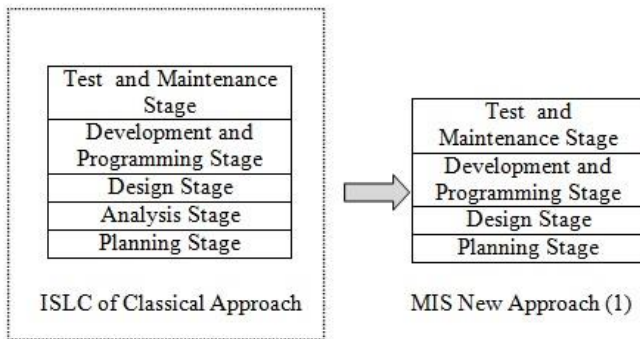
| Test and Maintenance Stage |
|---|
| Development and Programming Stage |
| Design Stage |
| Analysis Stage |
| Planning Stage |

ISLC of Classical Approach

| Test and Maintenance Stage |
|---|
| Development and Programming Stage |
| Design Stage |
| Planning Stage |

MIS New Approach (1)